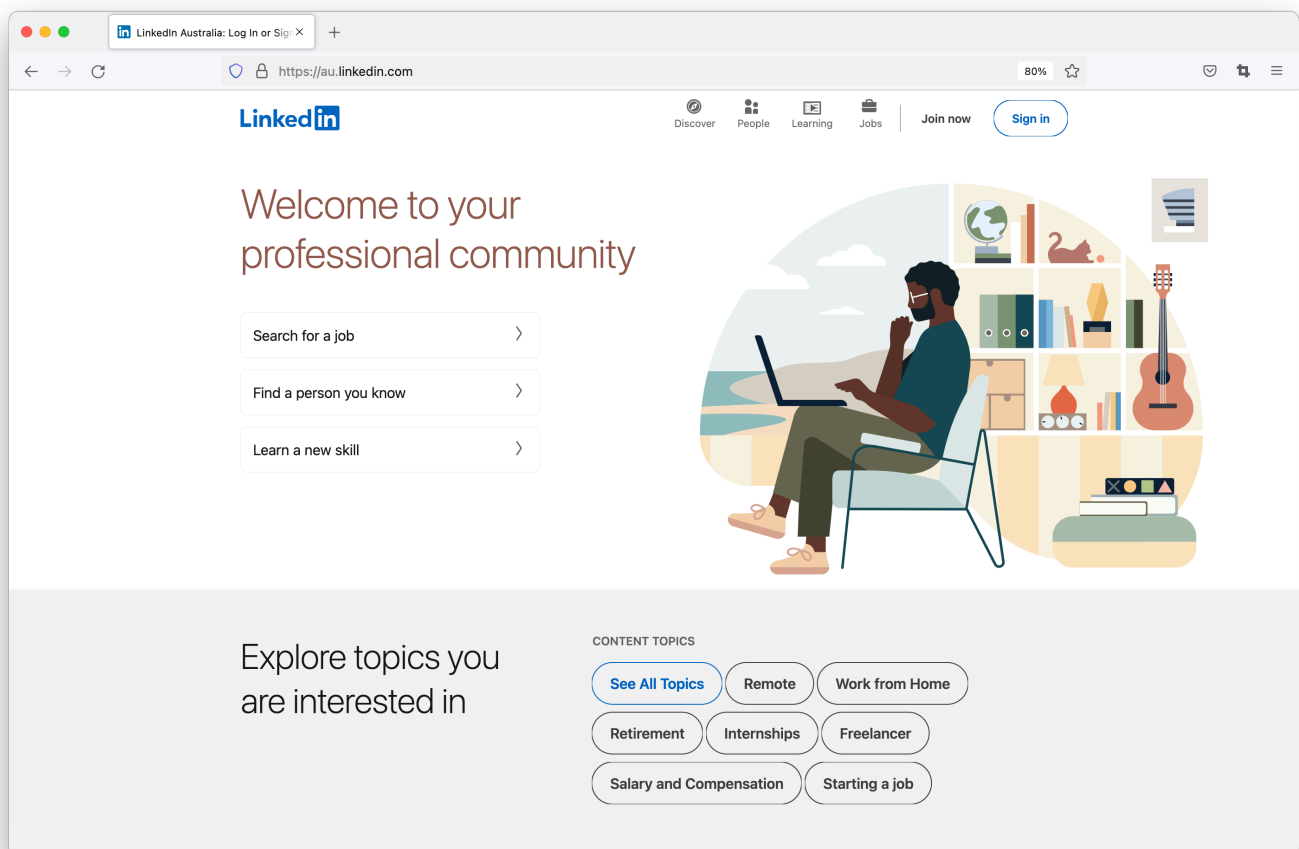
LinkedIn Australia: Log In or Sig

https://au.linkedin.com

80%

Linkedin

Discover People Learning Jobs Join now Sign in

Welcome to your professional community

Search for a job

Find a person you know

Learn a new skill

Explore topics you are interested in

CONTENT TOPICS

See All Topics
Remote
Work from Home
Retirement
Internships
Freelancer
Salary and Compensation
Starting a job